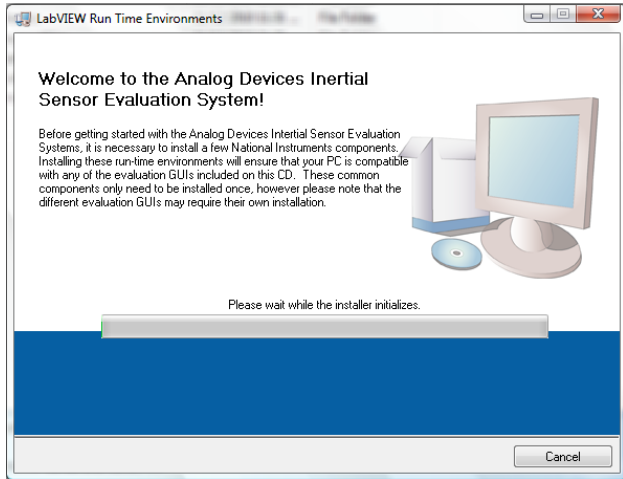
LabVIEW Run Time Environments

Welcome to the Analog Devices Inertial Sensor Evaluation System!

Before getting started with the Analog Devices Intertial Sensor Evaluation Systems, it is necessary to install a few National Instruments components. Installing these run-time environments will ensure that your PC is compatible with any of the evaluation GUIs included on this CD. These common components only need to be installed once, however please note that the different evaluation GUIs may require their own installation.

Please wait while the installer initializes.

Cancel